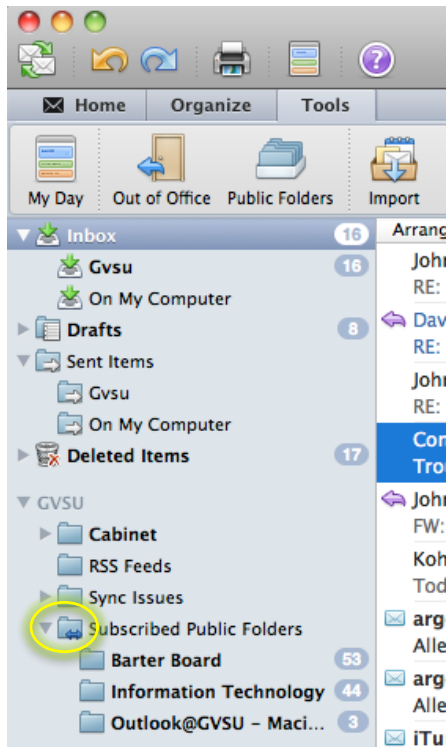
Home Organize Tools

My Day Out of Office Public Folders Import

Inbox 16
Gvsu 16
On My Computer
Drafts 8
Sent Items
Gvsu
On My Computer
Deleted Items 17

GVSU
Cabinet
RSS Feeds
Sync Issues
Subscribed Public Folders
Barter Board 53
Information Technology 44
Outlook@GVSU - Maci... 3

Arrang
Johr
RE:
Dav
RE:
Johr
RE:
Con
Tro
Johr
FW:
Koh
Tod
arg
Alle
arg
Alle
iTu